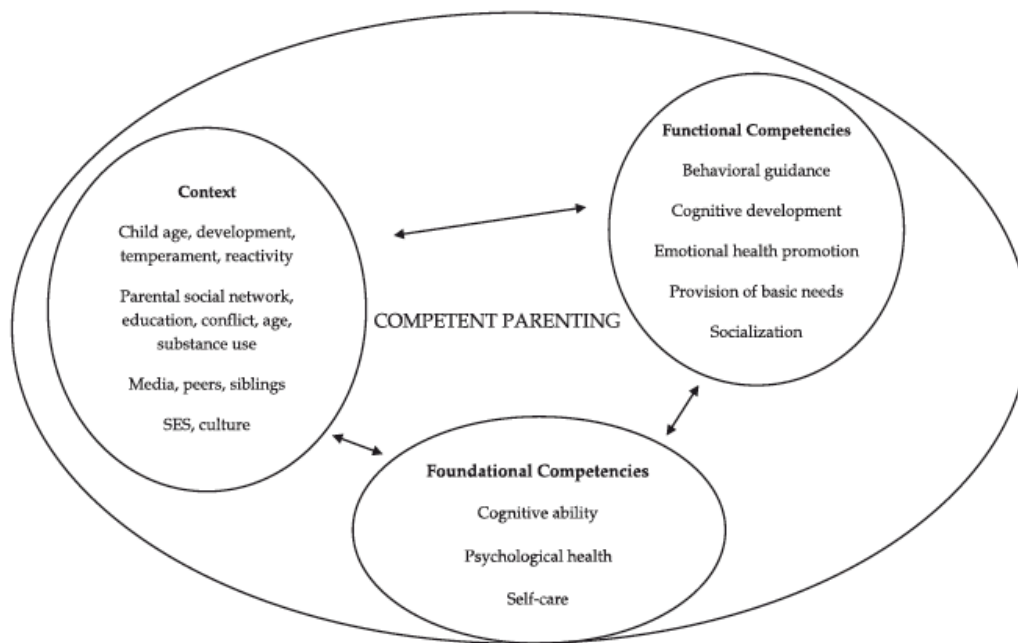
Context

Child age, development, temperament, reactivity

Parental social network, education, conflict, age, substance use

Media, peers, siblings

SES, culture

COMPETENT PARENTING

Functional Competencies

Behavioral guidance

Cognitive development

Emotional health promotion

Provision of basic needs

Socialization

Foundational Competencies

Cognitive ability

Psychological health

Self-care